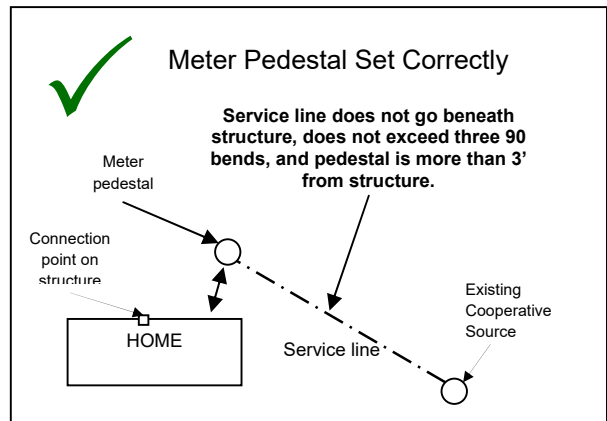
Meter Pedestal Set Correctly

Service line does not go beneath structure, does not exceed three 90 bends, and pedestal is more than 3' from structure.

Meter pedestal

Connection point on structure

HOME

Service line

Existing Cooperative Source